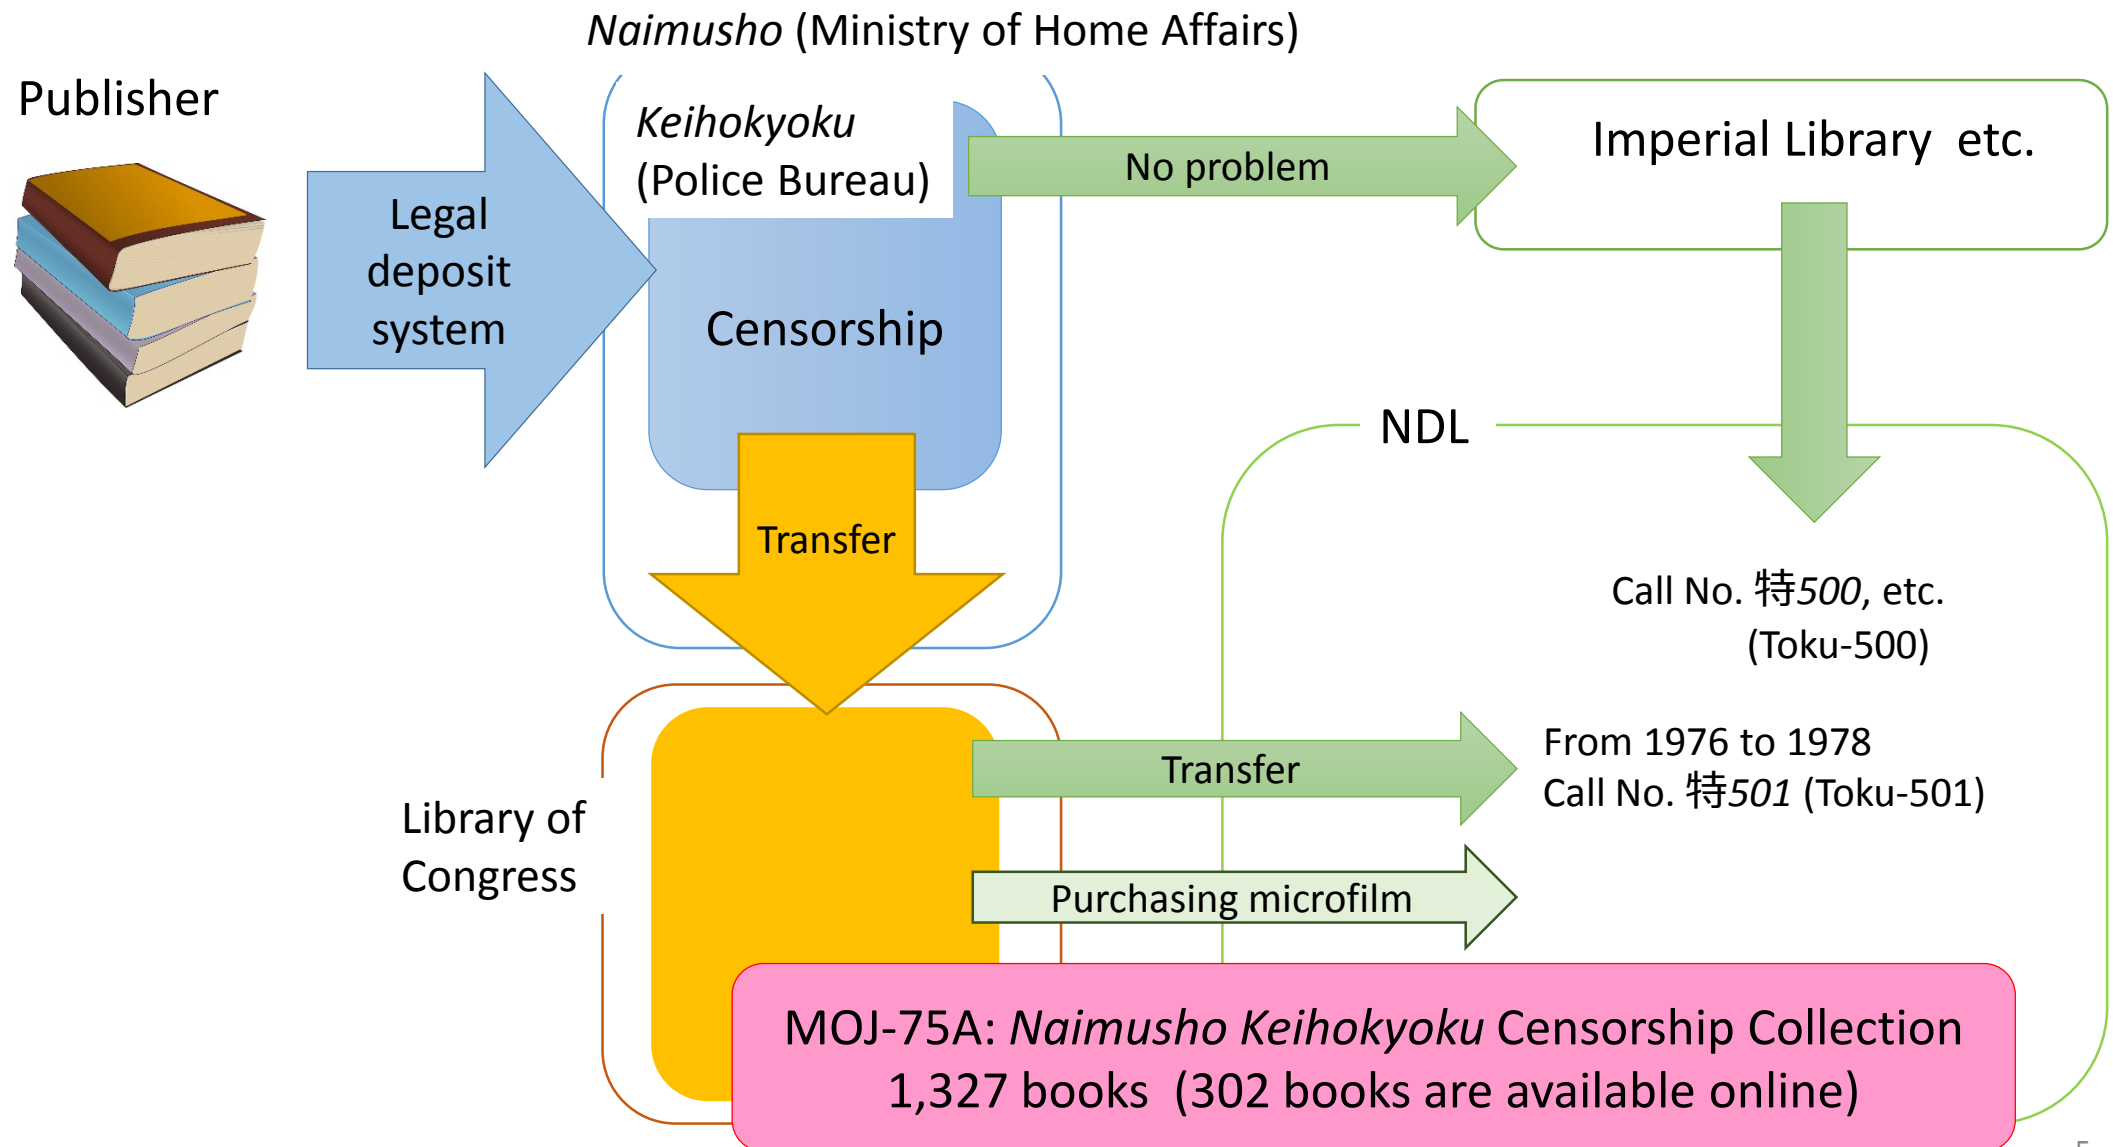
*Naimusho* (Ministry of Home Affairs)

Publisher

Legal deposit system

*Keihokyoku* (Police Bureau)

Censorship

No problem

Imperial Library etc.

NDL

Transfer

Call No. 特*500*, etc. (Toku-500)

Library of Congress

Transfer

From 1976 to 1978
Call No. 特*501* (Toku-501)

Purchasing microfilm

MOJ-75A: *Naimusho Keihokyoku* Censorship Collection
1,327 books (302 books are available online)